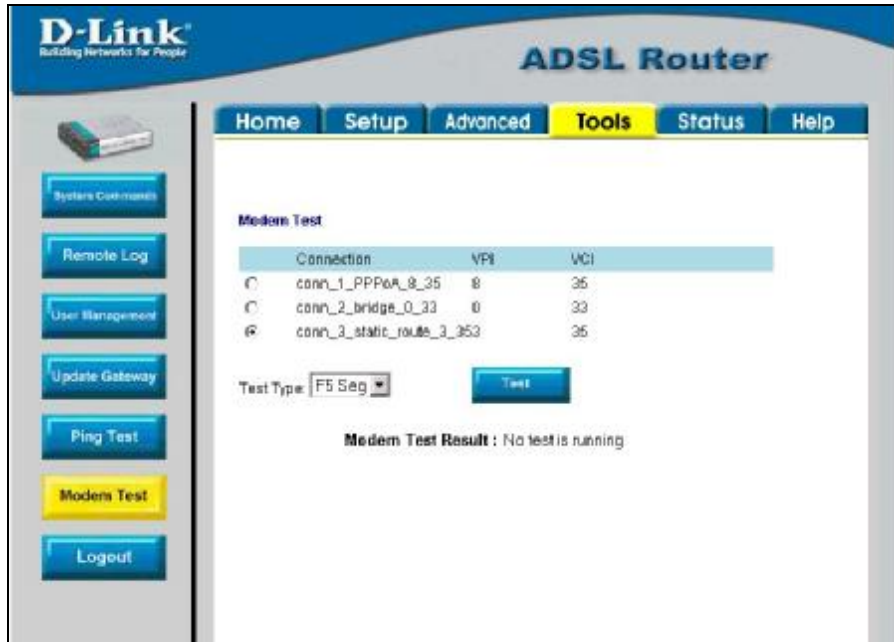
D-Link
Building Networks for People

ADSL Router

Home Setup Advanced Tools Status Help

System Commands

Remote Log

User Management

Update Gateway

Ping Test

Modem Test

Logout

Modem Test

| | Connection | VPI | VCI |
|---|---|---|---|
| ○ | conn_1_PPPoA_8_35 | 8 | 35 |
| ○ | conn_2_bridge_0_33 | 0 | 33 |
| ◉ | conn_3_static_route_3_353 | | 35 |

Test Type: F5 Seg

Test

Modem Test Result : No test is running